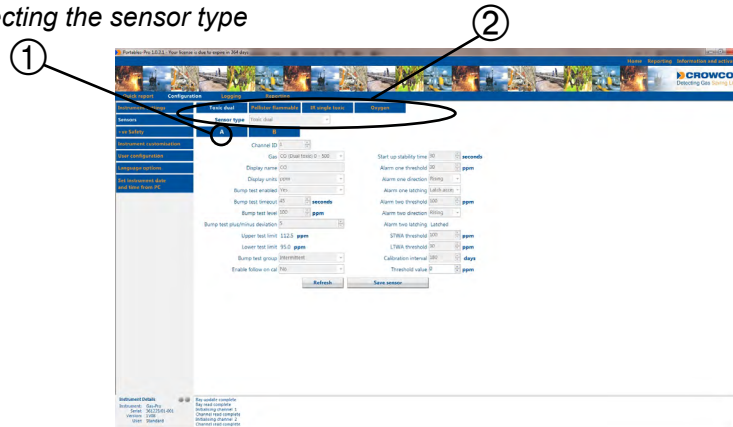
ecting the sensor type

①

②

Portables Pro 1.0.2.1 - Your licence is due to expire in 364 days

Home Reporting Information and acti

CROWCO
Detecting Gas

Quick report Configuration Logging Reporting

Instrument settings
Sensors
i-on Safety
Instrument customisation
User configuration
Language options
Set instrument date and time from PC

Toxic dual | Pellistor flammable | IR single toxic | Oxygen

Sensor type Toxic dual

A | B

Channel ID 1

Gas CO (Dual toxic) 0 - 500
Display name CO
Display units ppm
Bump test enabled Yes
Bump test timeout 45 seconds
Bump test level 100 ppm
Bump test plus/minus deviation 5
Upper test limit 112.5 ppm
Lower test limit 95.0 ppm
Bump test group Unassigned
Enable follow on cal No

Start up stability time 60 seconds
Alarm one threshold 30 ppm
Alarm one direction Rising
Alarm one latching Latch acky
Alarm two threshold 100 ppm
Alarm two direction Rising
Alarm two latching Latched
STWA threshold 100 ppm
LTWA threshold 30 ppm
Calibration interval 180 days
Threshold value 0 ppm

Refresh | Save sensor

Instrument Details
Instrument Gas-Pro
Serial 361725/01-001
Version 1V0B
Union Standard

Key update complete
Key read complete
Initialising channel 1
Channel read complete
Initialising channel 2
Channel read complete